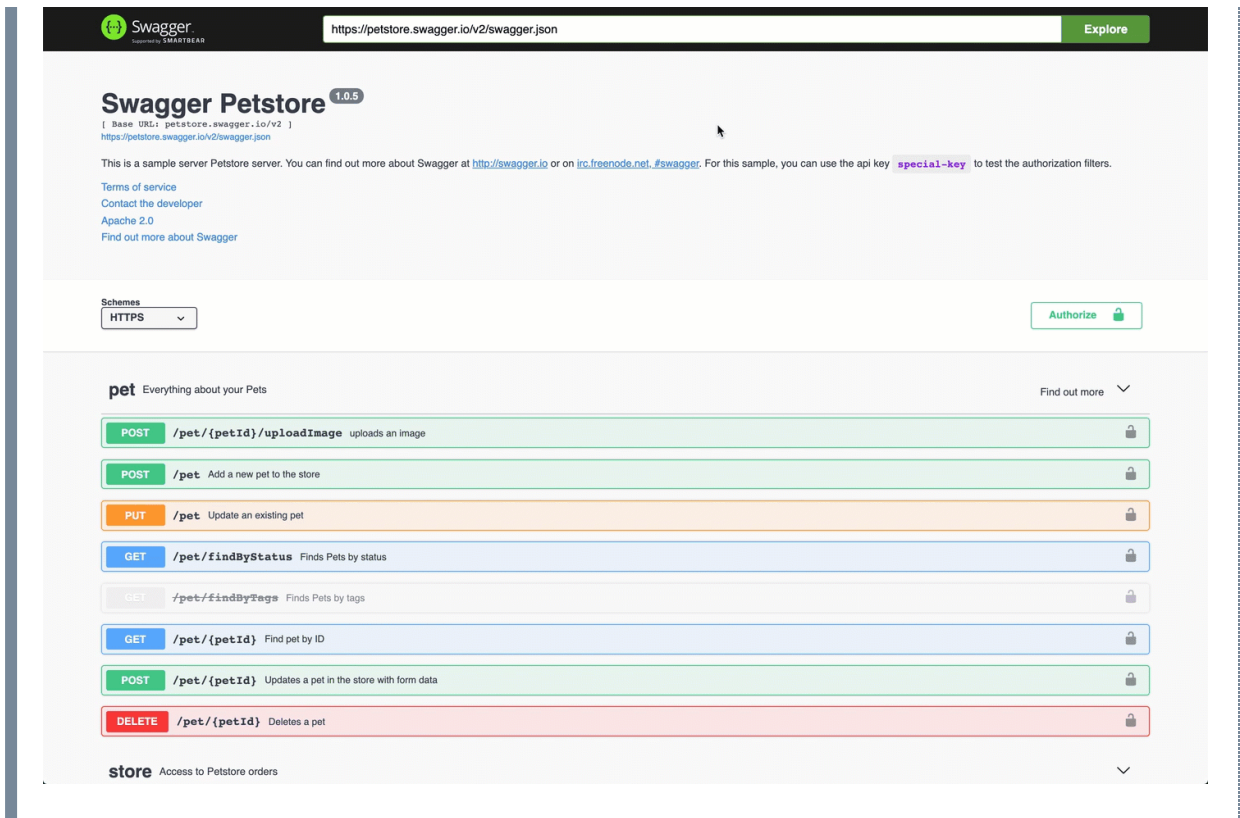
Swagger
Supported by SMARTBEAR

https://petstore.swagger.io/v2/swagger.json

Explore

Swagger Petstore 1.0.5

[ Base URL: petstore.swagger.io/v2 ]

https://petstore.swagger.io/v2/swagger.json

This is a sample server Petstore server. You can find out more about Swagger at http://swagger.io or on irc.freenode.net, #swagger. For this sample, you can use the api key special-key to test the authorization filters.

Terms of service

Contact the developer

Apache 2.0

Find out more about Swagger

Schemes

HTTPS

Authorize

pet Everything about your Pets

Find out more

POST /pet/{petId}/uploadImage uploads an image

POST /pet Add a new pet to the store

PUT /pet Update an existing pet

GET /pet/findByStatus Finds Pets by status

GET /pet/findByTags Finds Pets by tags

GET /pet/{petId} Find pet by ID

POST /pet/{petId} Updates a pet in the store with form data

DELETE /pet/{petId} Deletes a pet

store Access to Petstore orders